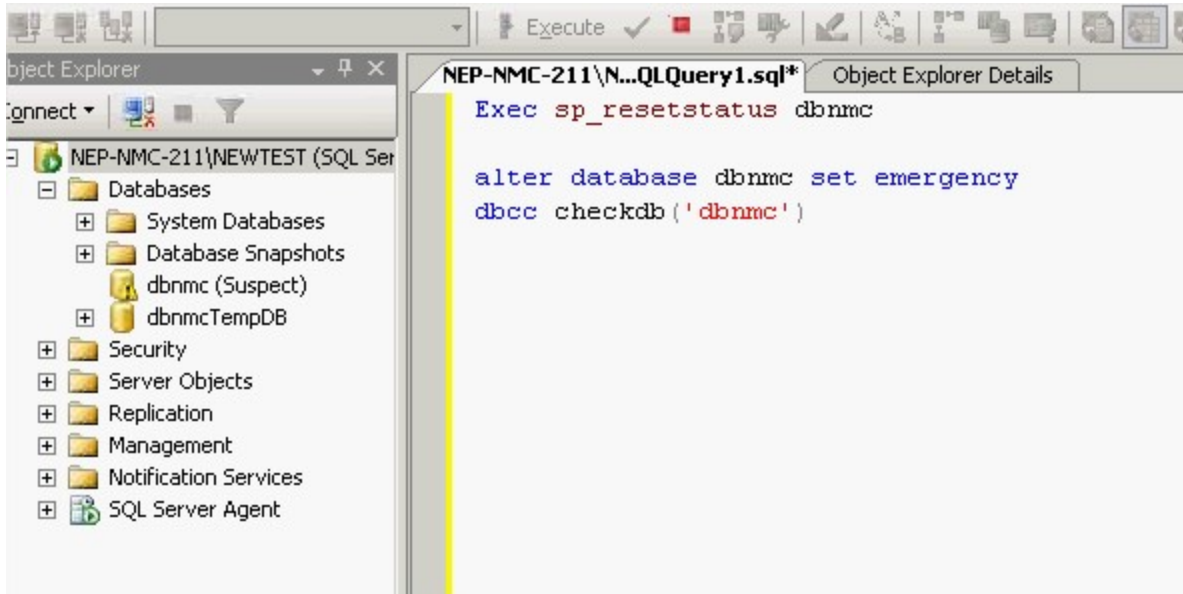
Execute

bject Explorer

onnect ▾

NEP-NMC-211\NEWTEST (SQL Ser

Databases

System Databases

Database Snapshots

dbnmc (Suspect)

dbnmcTempDB

Security

Server Objects

Replication

Management

Notification Services

SQL Server Agent

NEP-NMC-211\N...QLQuery1.sql*

Object Explorer Details

Exec sp_resetstatus dbnmc

alter database dbnmc set emergency
dbcc checkdb('dbnmc')